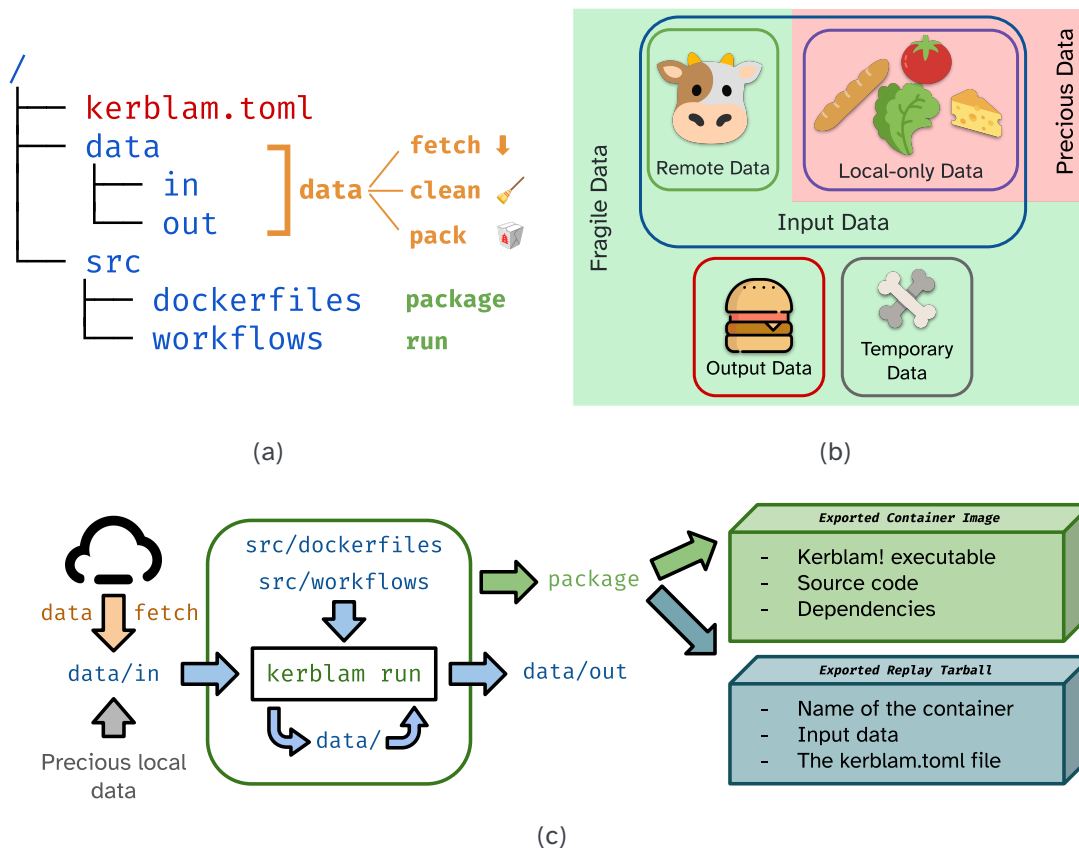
/
kerblam.toml
data
in
out
data
fetch
clean
pack
src
dockerfiles
package
workflows
run

(a)

Fragile Data
Precious Data
Remote Data
Local-only Data
Input Data
Output Data
Temporary Data

(b)

data fetch
data/in
Precious local data
src/dockerfiles
src/workflows
kerblam run
data/
data/out
package

Exported Container Image
- Kerblam! executable
- Source code
- Dependencies

Exported Replay Tarball
- Name of the container
- Input data
- The kerblam.toml file

(c)